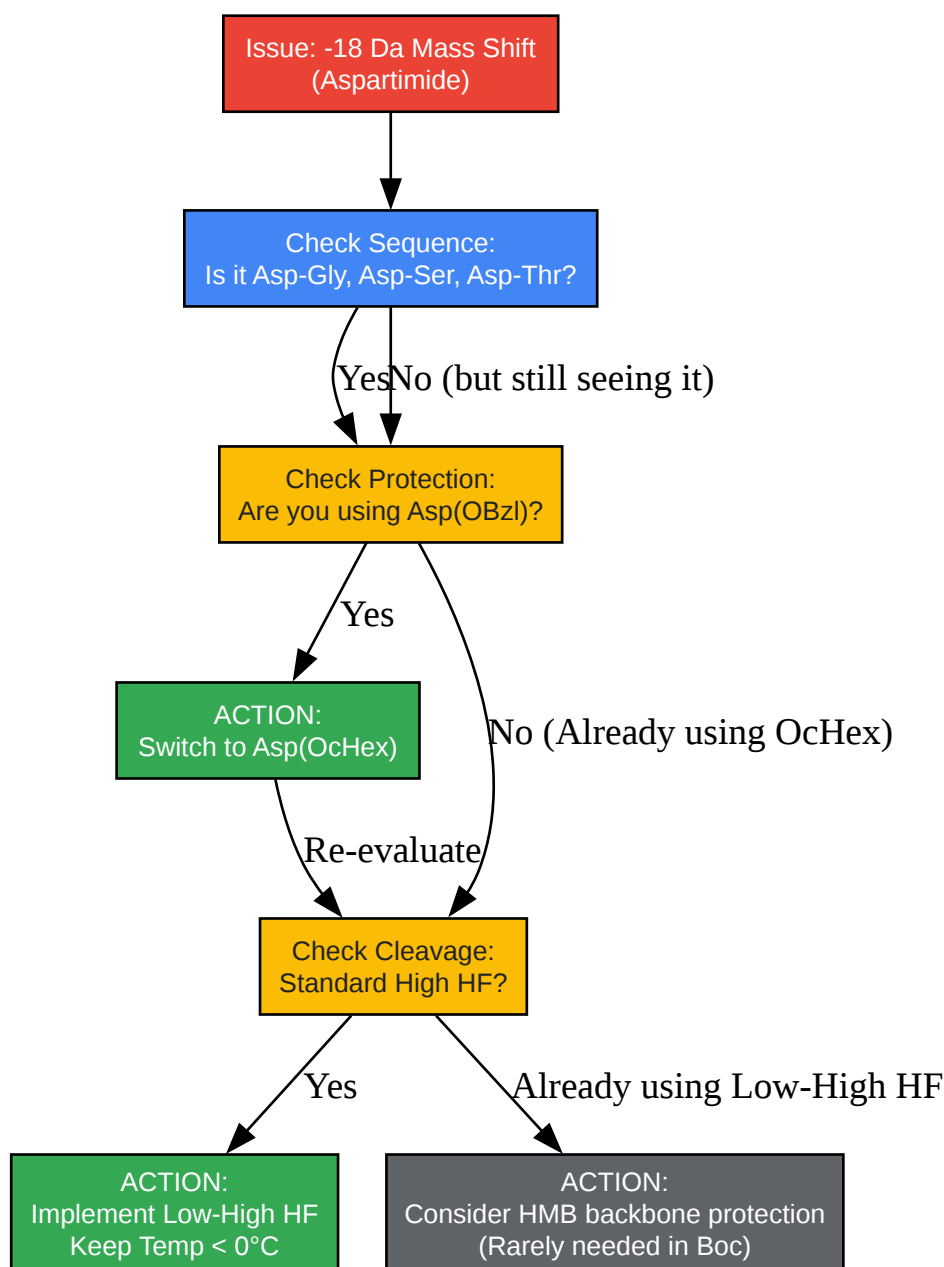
Issue: -18 Da Mass Shift
(Aspartimide)

Check Sequence:
Is it Asp-Gly, Asp-Ser, Asp-Thr?

Yes

No (but still seeing it)

Check Protection:
Are you using Asp(OBzl)?

Yes

No (Already using OcHex)

ACTION:
Switch to Asp(OcHex)

Re-evaluate

Check Cleavage:
Standard High HF?

Yes

Already using Low-High HF

ACTION:
Implement Low-High HF
Keep Temp < 0°C

ACTION:
Consider HMB backbone protection
(Rarely needed in Boc)